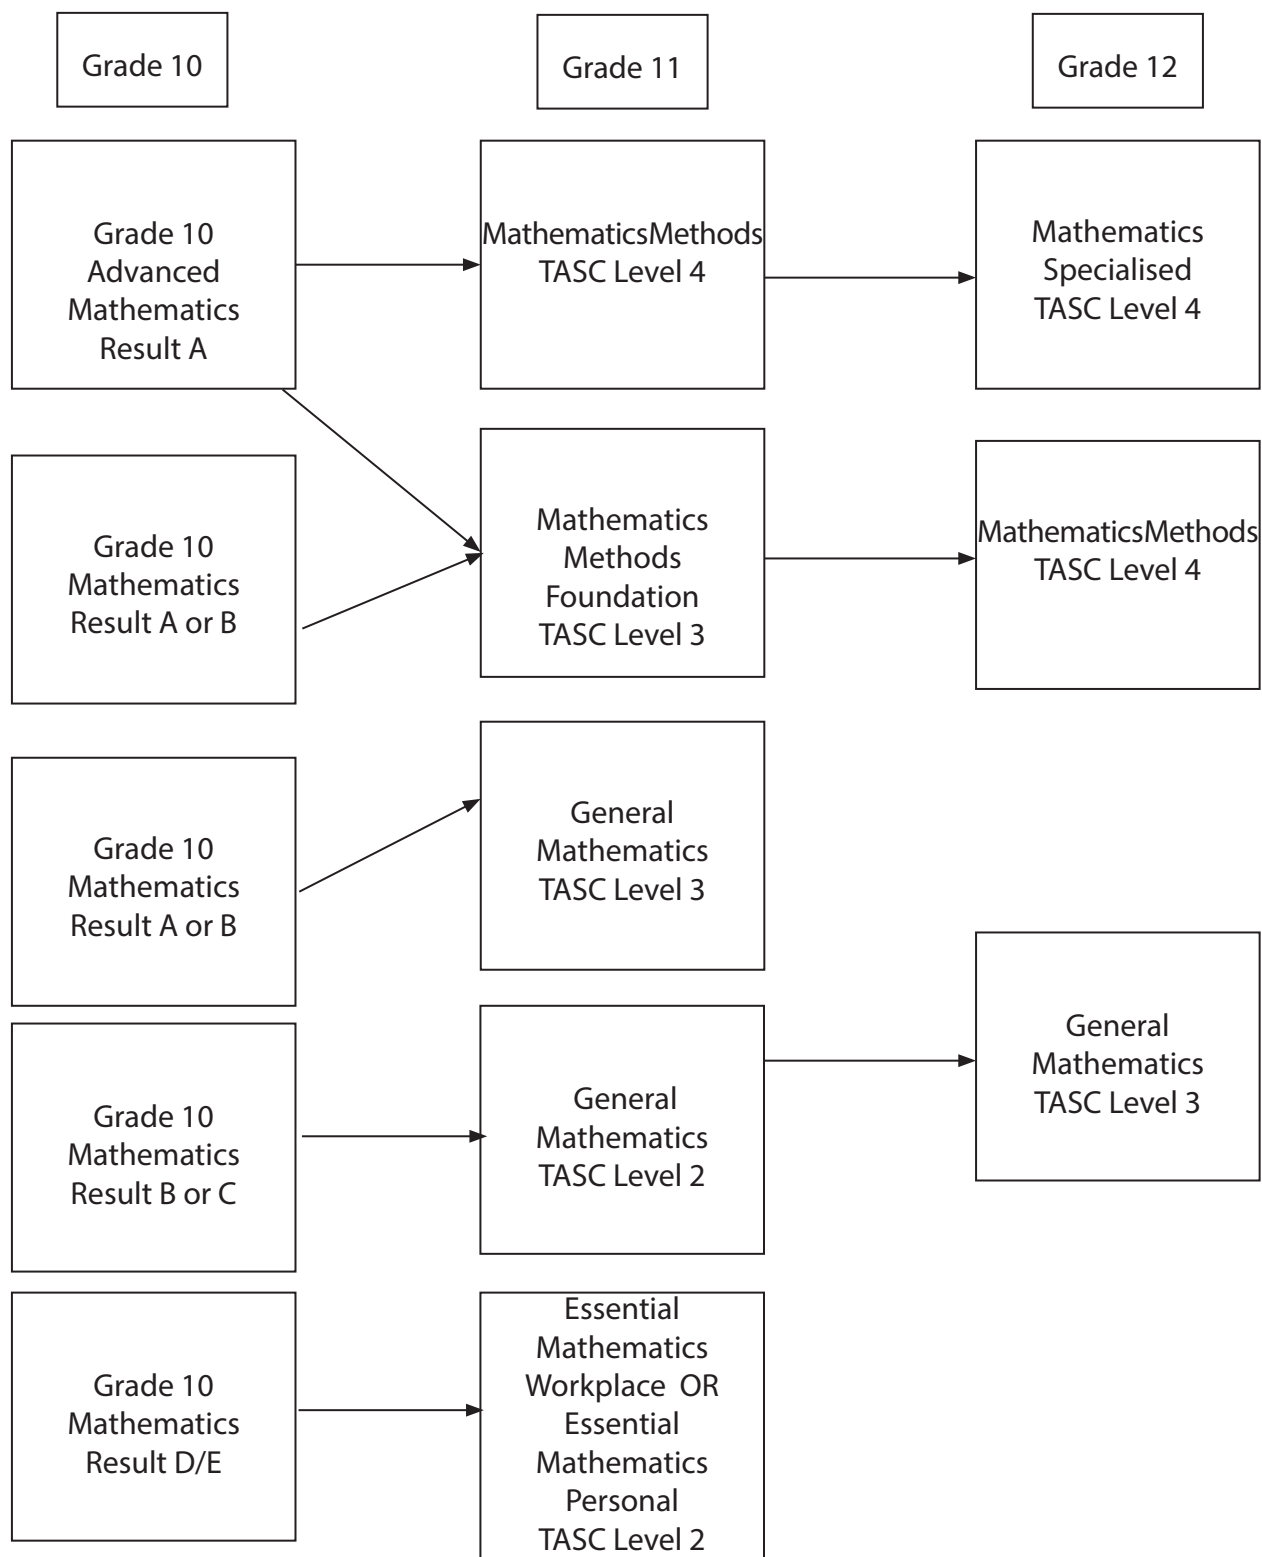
Grade 10

Grade 11

Grade 12

Grade 10 Advanced Mathematics Result A

MathematicsMethods TASC Level 4

Mathematics Specialised TASC Level 4

Grade 10 Mathematics Result A or B

Mathematics Methods Foundation TASC Level 3

MathematicsMethods TASC Level 4

Grade 10 Mathematics Result A or B

General Mathematics TASC Level 3

Grade 10 Mathematics Result B or C

General Mathematics TASC Level 2

General Mathematics TASC Level 3

Grade 10 Mathematics Result D/E

Essential Mathematics Workplace OR Essential Mathematics Personal TASC Level 2